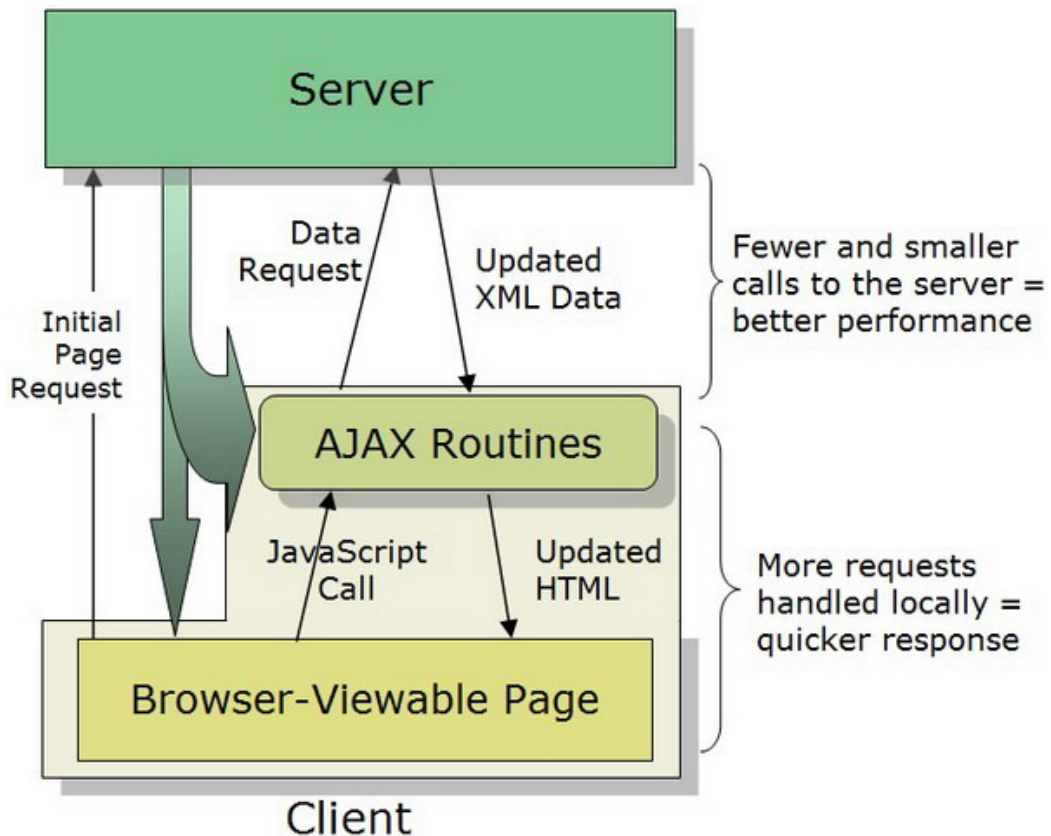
Server

Initial Page Request

Data Request

Updated XML Data

Fewer and smaller calls to the server = better performance

AJAX Routines

JavaScript Call

Updated HTML

More requests handled locally = quicker response

Browser-Viewable Page

Client